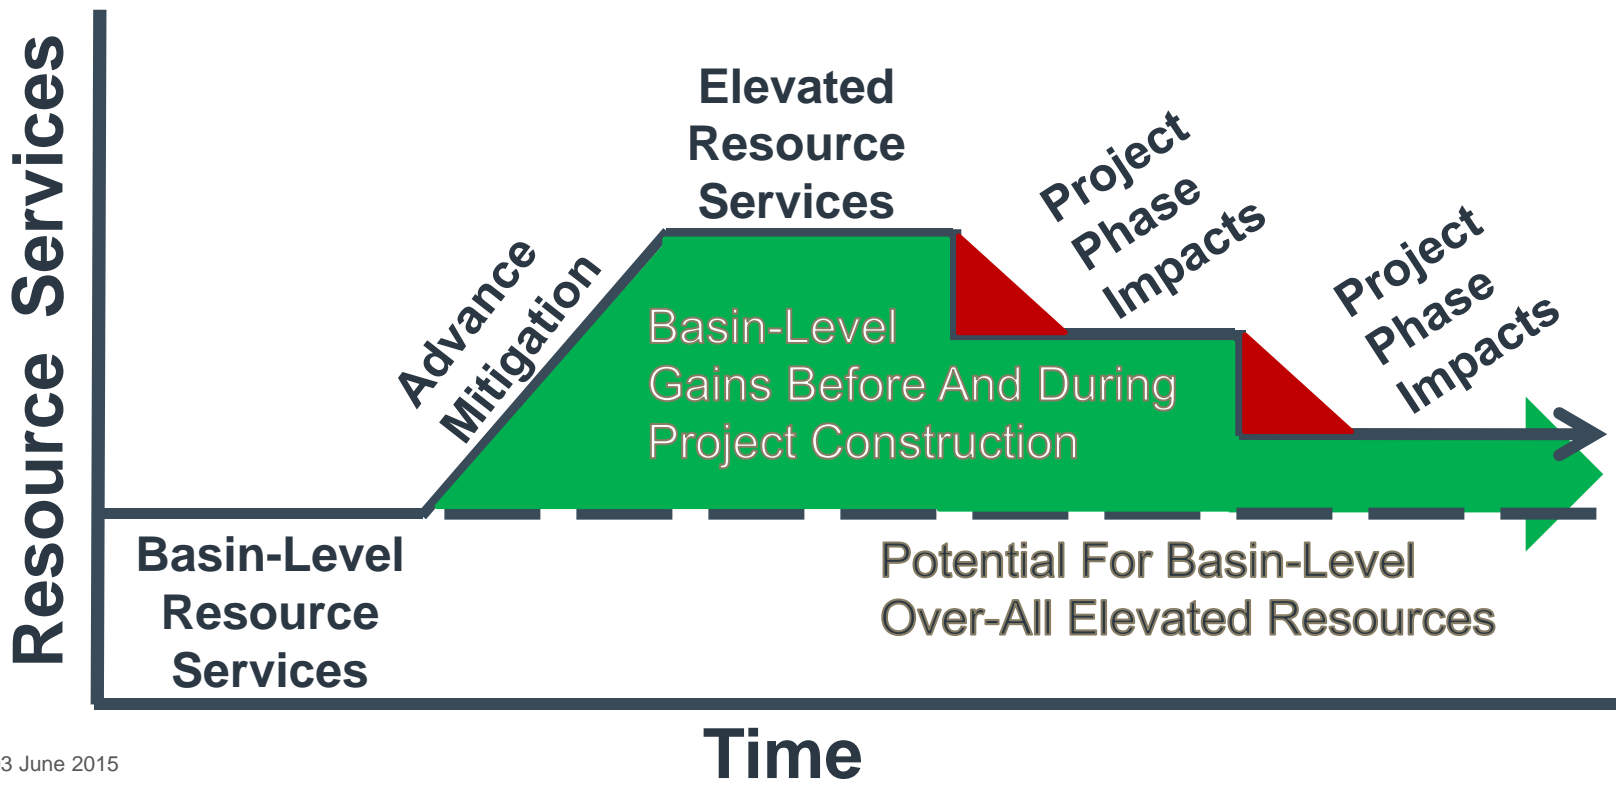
Resource Services

Elevated Resource Services

Advance Mitigation

Project Phase Impacts

Project Phase Impacts

Basin-Level Gains Before And During Project Construction

Basin-Level Resource Services

Potential For Basin-Level Over-All Elevated Resources

Time

3 June 2015